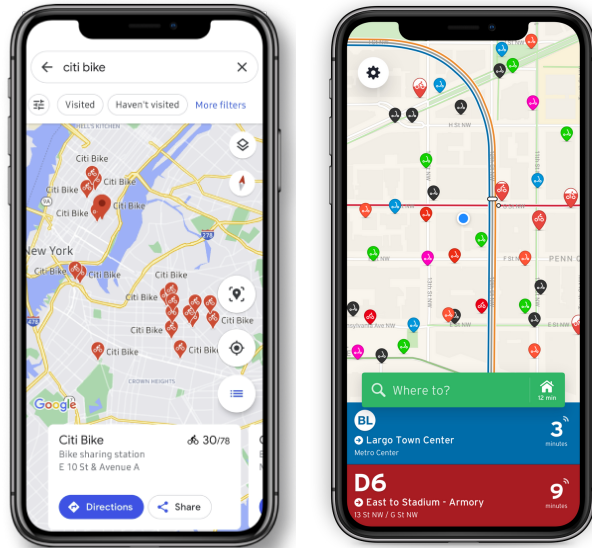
citi bike

Visited

Haven't visited

More filters

HELL'S KITCHEN

Citi Bike
Citi Bike
Citi Bike
Citi Bike
Citi Bike
Citi Bike

New York

Citi Bike
Citi Bike
Citi Bike
Citi Bike
Citi Bike
Citi Bike
Citi Bike
Citi Bike
Citi Bike
Citi Bike
Citi Bike

CROWN HEIGHTS

Google

Citi Bike

30/78

Bike sharing station

E 10 St & Avenue A

Directions

Share

H St NW

PENN

Where to?

12 min

BL

3

minutes

Largo Town Center

Metro Center

D6

9

minutes

East to Stadium - Armory

13 St NW / G St NW